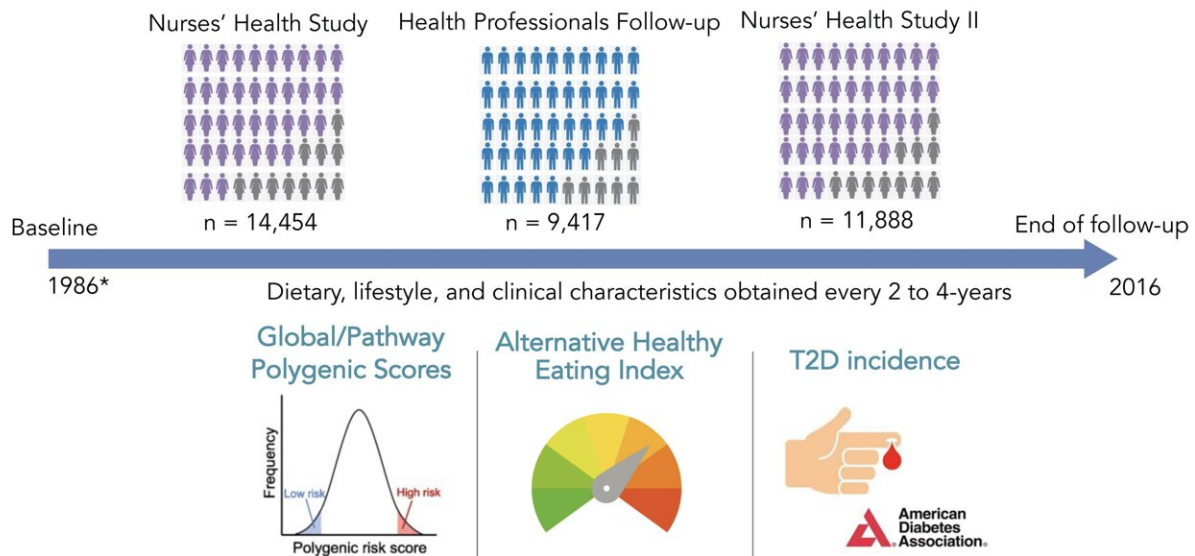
Nurses' Health Study

Health Professionals Follow-up

Nurses' Health Study II

n = 14,454

n = 9,417

n = 11,888

Baseline

End of follow-up

1986*

Dietary, lifestyle, and clinical characteristics obtained every 2 to 4-years

2016

Global/Pathway Polygenic Scores

Frequency

Low risk

High risk

Polygenic risk score

Alternative Healthy Eating Index

T2D incidence

American Diabetes Association.